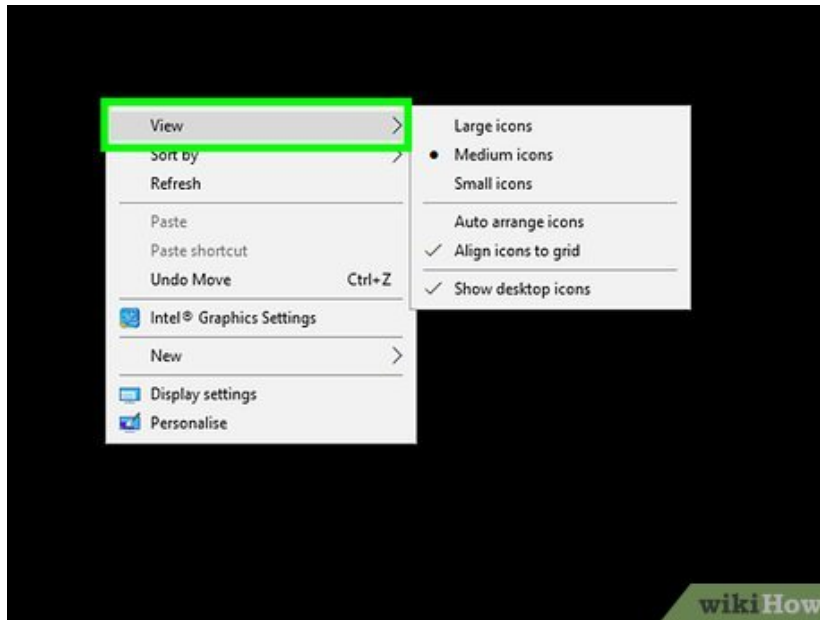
View
Sort by
Refresh
Paste
Paste shortcut
Undo Move Ctrl+Z
Intel® Graphics Settings
New
Display settings
Personalise

Large icons
Medium icons
Small icons
Auto arrange icons
Align icons to grid
Show desktop icons

wikiHow